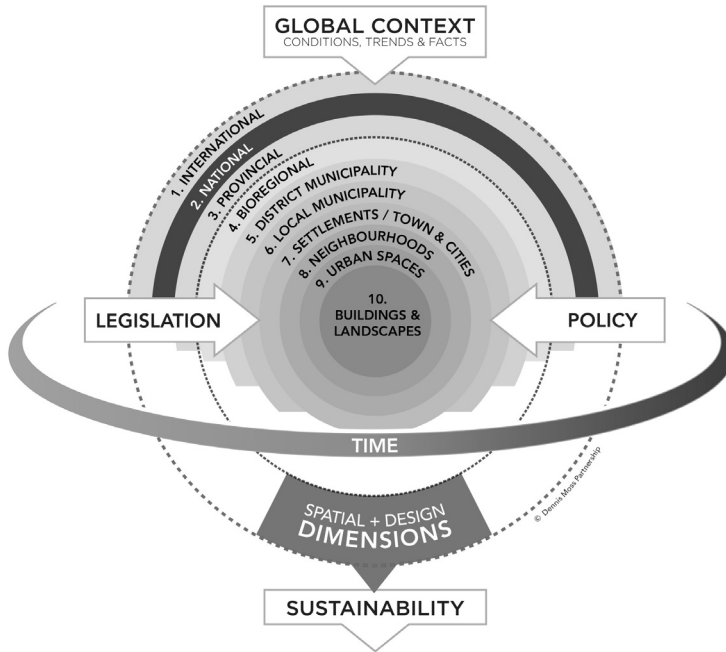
GLOBAL CONTEXT
CONDITIONS, TRENDS & FACTS

1. INTERNATIONAL
2. NATIONAL
3. PROVINCIAL
4. BIOREGIONAL
5. DISTRICT MUNICIPALITY
6. LOCAL MUNICIPALITY
7. SETTLEMENTS / TOWN & CITIES
8. NEIGHBOURHOODS
9. URBAN SPACES
10. BUILDINGS & LANDSCAPES

LEGISLATION

POLICY

TIME

© Dennis Moss Partnership

SPATIAL + DESIGN
DIMENSIONS

SUSTAINABILITY